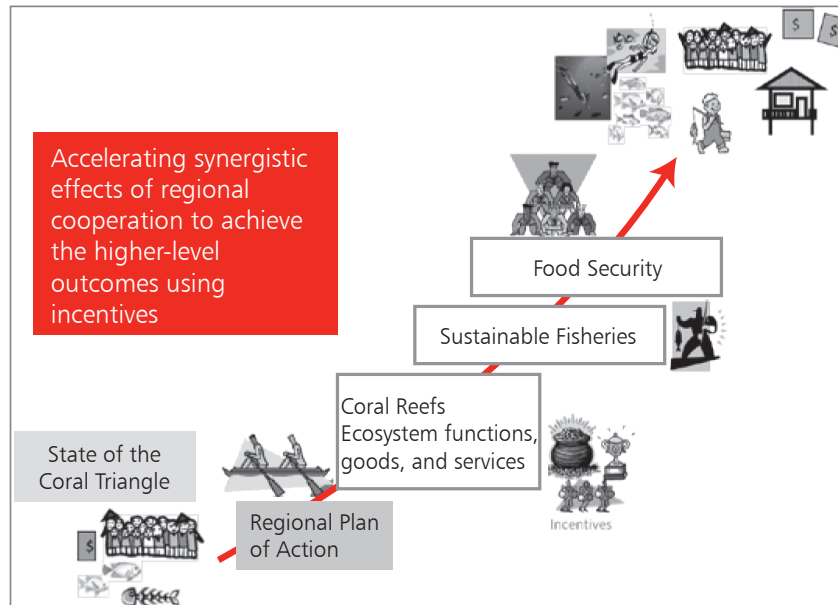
Accelerating synergistic effects of regional cooperation to achieve the higher-level outcomes using incentives

Food Security

Sustainable Fisheries

Coral Reefs
Ecosystem functions, goods, and services

Incentives

State of the Coral Triangle

Regional Plan of Action

$

$

$